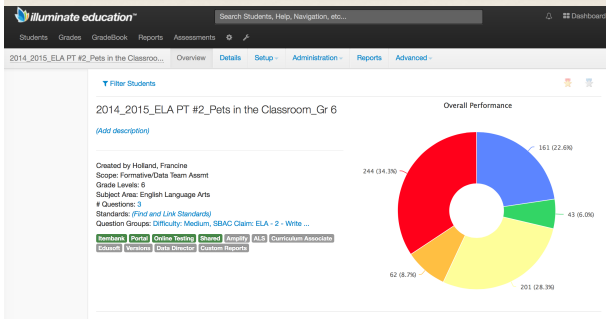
illuminate education™

Search Students, Help, Navigation, etc...

Dashboard

Students Grades GradeBook Reports Assessments

2014_2015_ELA PT #2_Pets in the Classroo... Overview Details Setup Administration Reports Advanced

Filter Students

2014_2015_ELA PT #2_Pets in the Classroom_Gr 6

(Add description)

Created by Holland, Francine
Scope: Formative/Data Team Asmt
Grade Levels: 6
Subject Area: English Language Arts
# Questions: 3
Standards: (Find and Link Standards)
Question Groups: Difficulty: Medium, SBAC Claim: ELA - 2 - Write ...

Itembank Portal Online Testing Shared Amplify ALS Curriculum Associate Edusoft Versions Data Director Custom Reports

Overall Performance

161 (22.6%)

43 (6.0%)

201 (28.3%)

62 (8.7%)

244 (34.3%)